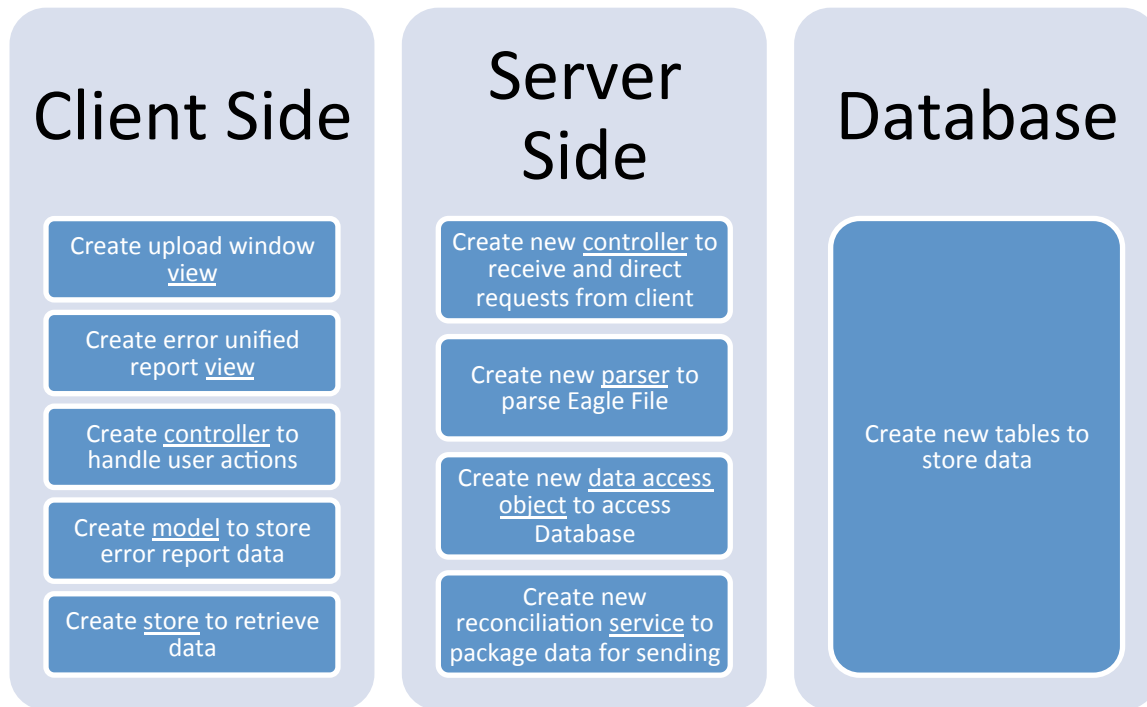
Client Side

Create upload window view

Create error unified report view

Create controller to handle user actions

Create model to store error report data

Create store to retrieve data

Server Side

Create new controller to receive and direct requests from client

Create new parser to parse Eagle File

Create new data access object to access Database

Create new reconciliation service to package data for sending

Database

Create new tables to store data